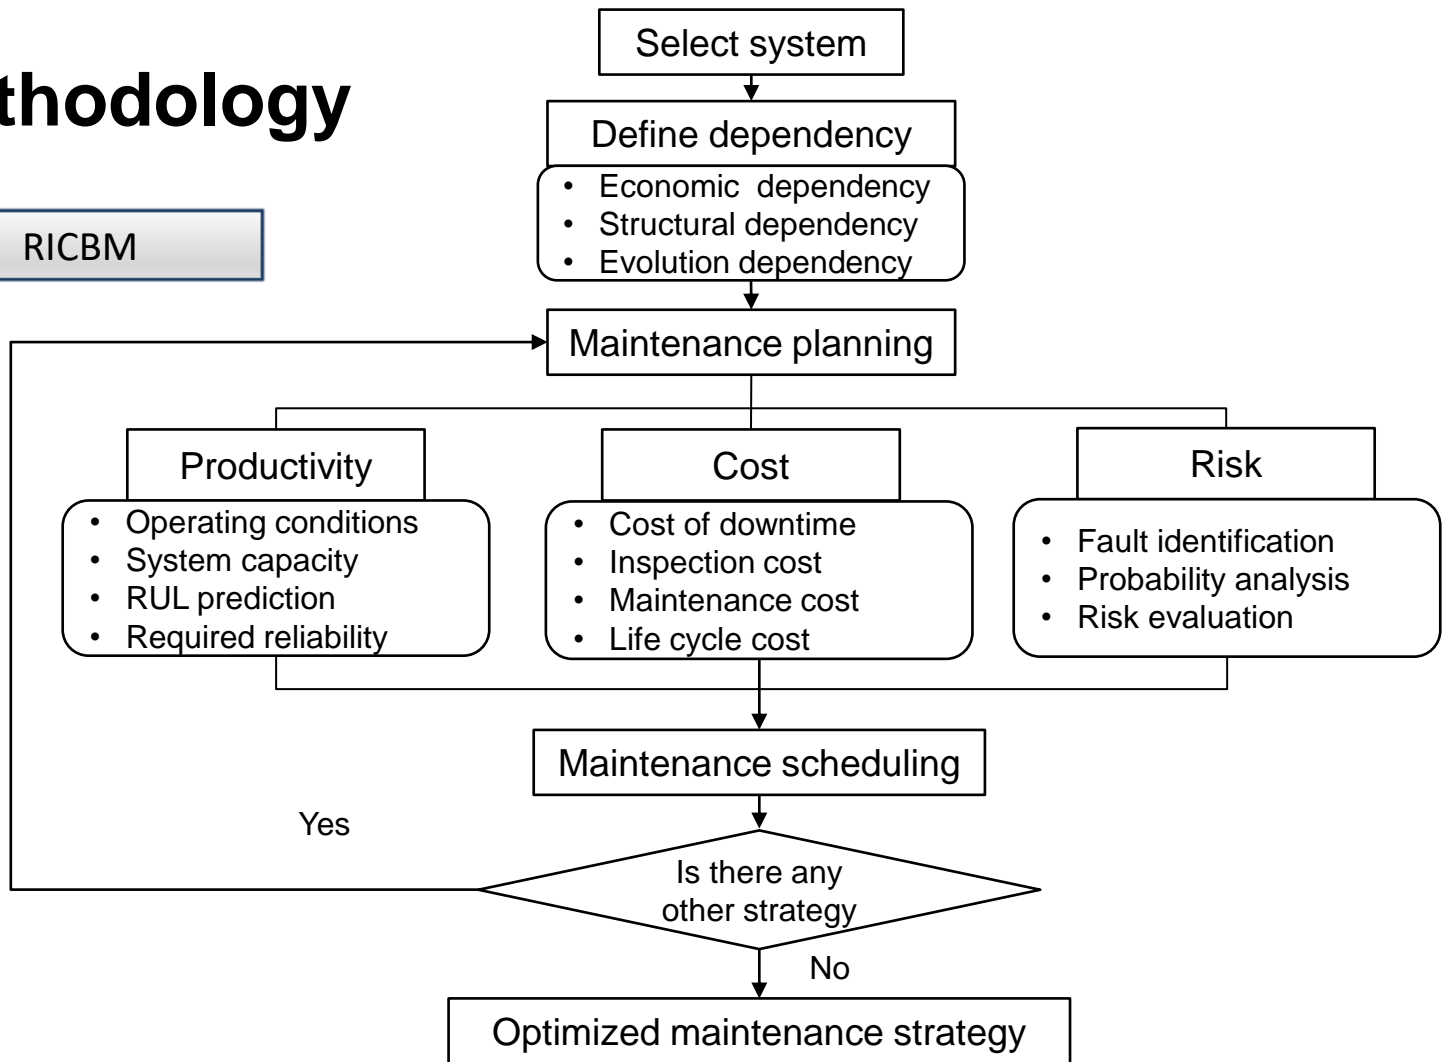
thodology

RICBM

Select system

Define dependency

- Economic dependency
- Structural dependency
- Evolution dependency

Maintenance planning

Productivity

- Operating conditions
- System capacity
- RUL prediction
- Required reliability

Cost

- Cost of downtime
- Inspection cost
- Maintenance cost
- Life cycle cost

Risk

- Fault identification
- Probability analysis
- Risk evaluation

Maintenance scheduling

Yes

Is there any other strategy

No

Optimized maintenance strategy